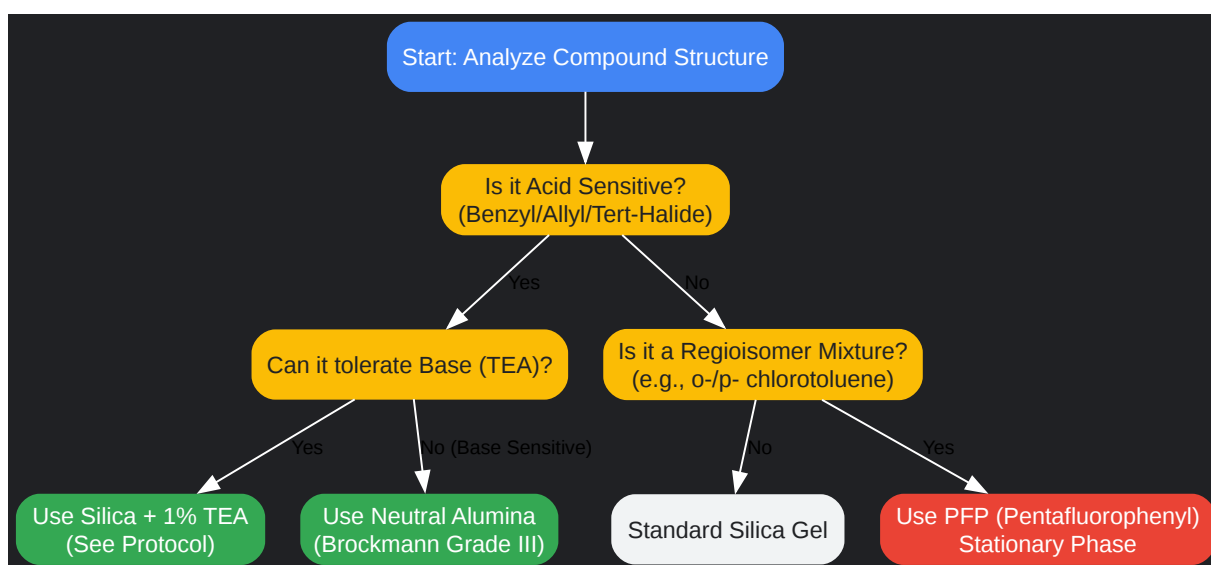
Start: Analyze Compound Structure

Is it Acid Sensitive?
(Benzyl/Allyl/Tert-Halide)

Yes

No

Can it tolerate Base (TEA)?

Is it a Regioisomer Mixture?
(e.g., o-/p- chlorotoluene)

Yes

No (Base Sensitive)

No

Yes

Use Silica + 1% TEA
(See Protocol)

Use Neutral Alumina
(Brockmann Grade III)

Standard Silica Gel

Use PFP (Pentafluorophenyl)
Stationary Phase